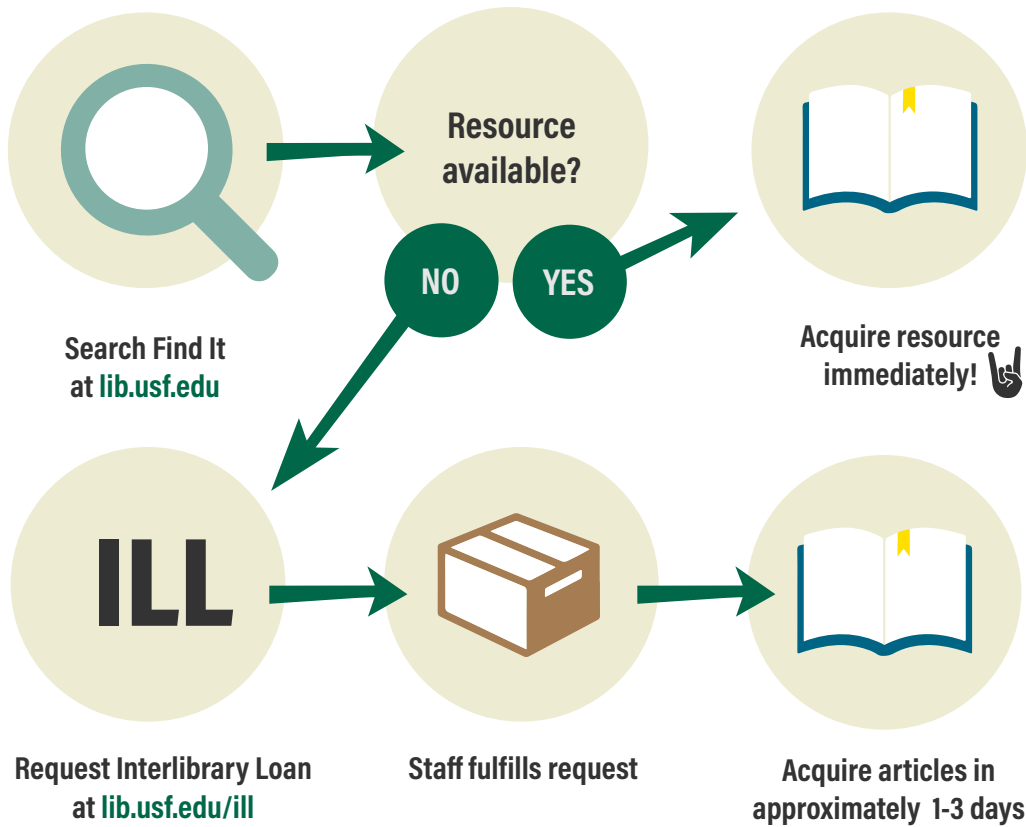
Resource available?

NO

YES

Search Find It at lib.usf.edu

Acquire resource immediately!

ILL

Request Interlibrary Loan at lib.usf.edu/ill

Staff fulfills request

Acquire articles in approximately 1-3 days